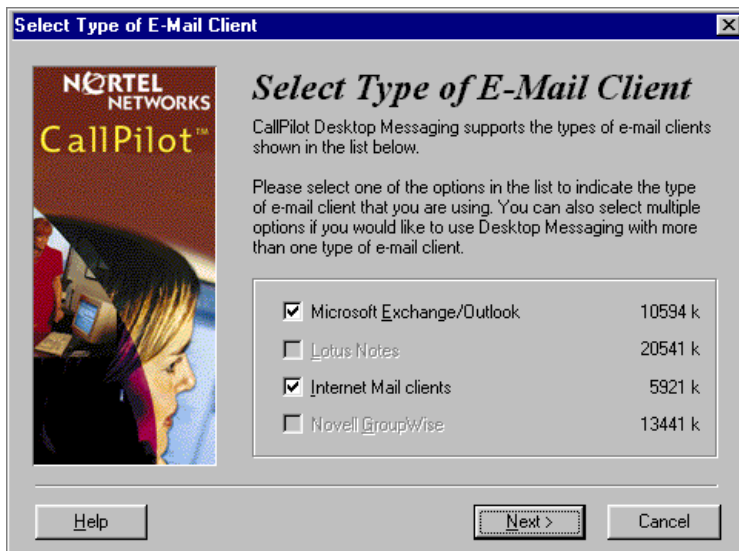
Select Type of E-Mail Client

NORTEL NETWORKS

CallPilot™

Select Type of E-Mail Client

CallPilot Desktop Messaging supports the types of e-mail clients shown in the list below.

Please select one of the options in the list to indicate the type of e-mail client that you are using. You can also select multiple options if you would like to use Desktop Messaging with more than one type of e-mail client.

| | | |
|---|---|---|
| ☑ | Microsoft Exchange/Outlook | 10594 k |
| ☐ | Lotus Notes | 20541 k |
| ☑ | Internet Mail clients | 5921 k |
| ☐ | Novell GroupWise | 13441 k |

Help

Next >

Cancel